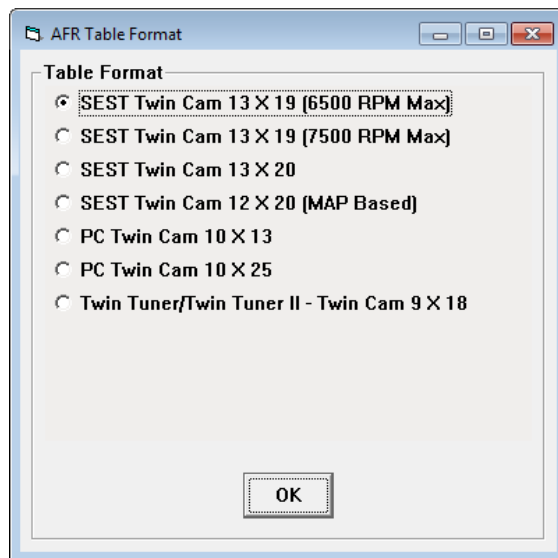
AFR Table Format

Table Format

SEST Twin Cam 13 X 19 (6500 RPM Max)

SEST Twin Cam 13 X 19 (7500 RPM Max)

SEST Twin Cam 13 X 20

SEST Twin Cam 12 X 20 (MAP Based)

PC Twin Cam 10 X 13

PC Twin Cam 10 X 25

Twin Tuner/Twin Tuner II - Twin Cam 9 X 18

OK